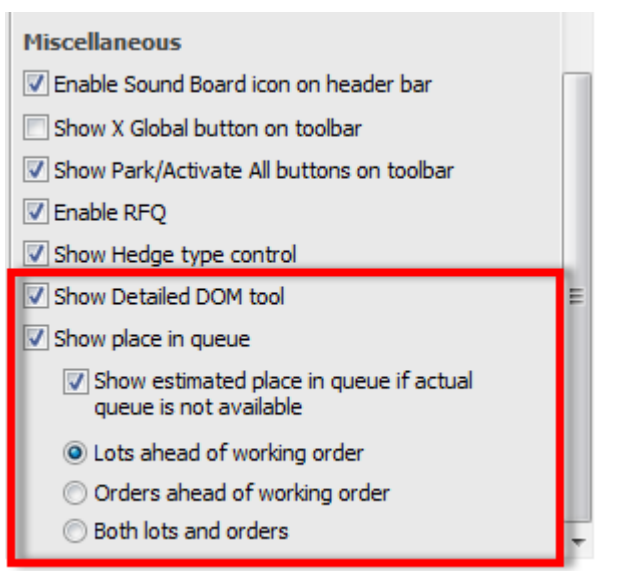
Miscellaneous

Enable Sound Board icon on header bar

Show X Global button on toolbar

Show Park/Activate All buttons on toolbar

Enable RFQ

Show Hedge type control

Show Detailed DOM tool

Show place in queue

Show estimated place in queue if actual queue is not available

Lots ahead of working order

Orders ahead of working order

Both lots and orders